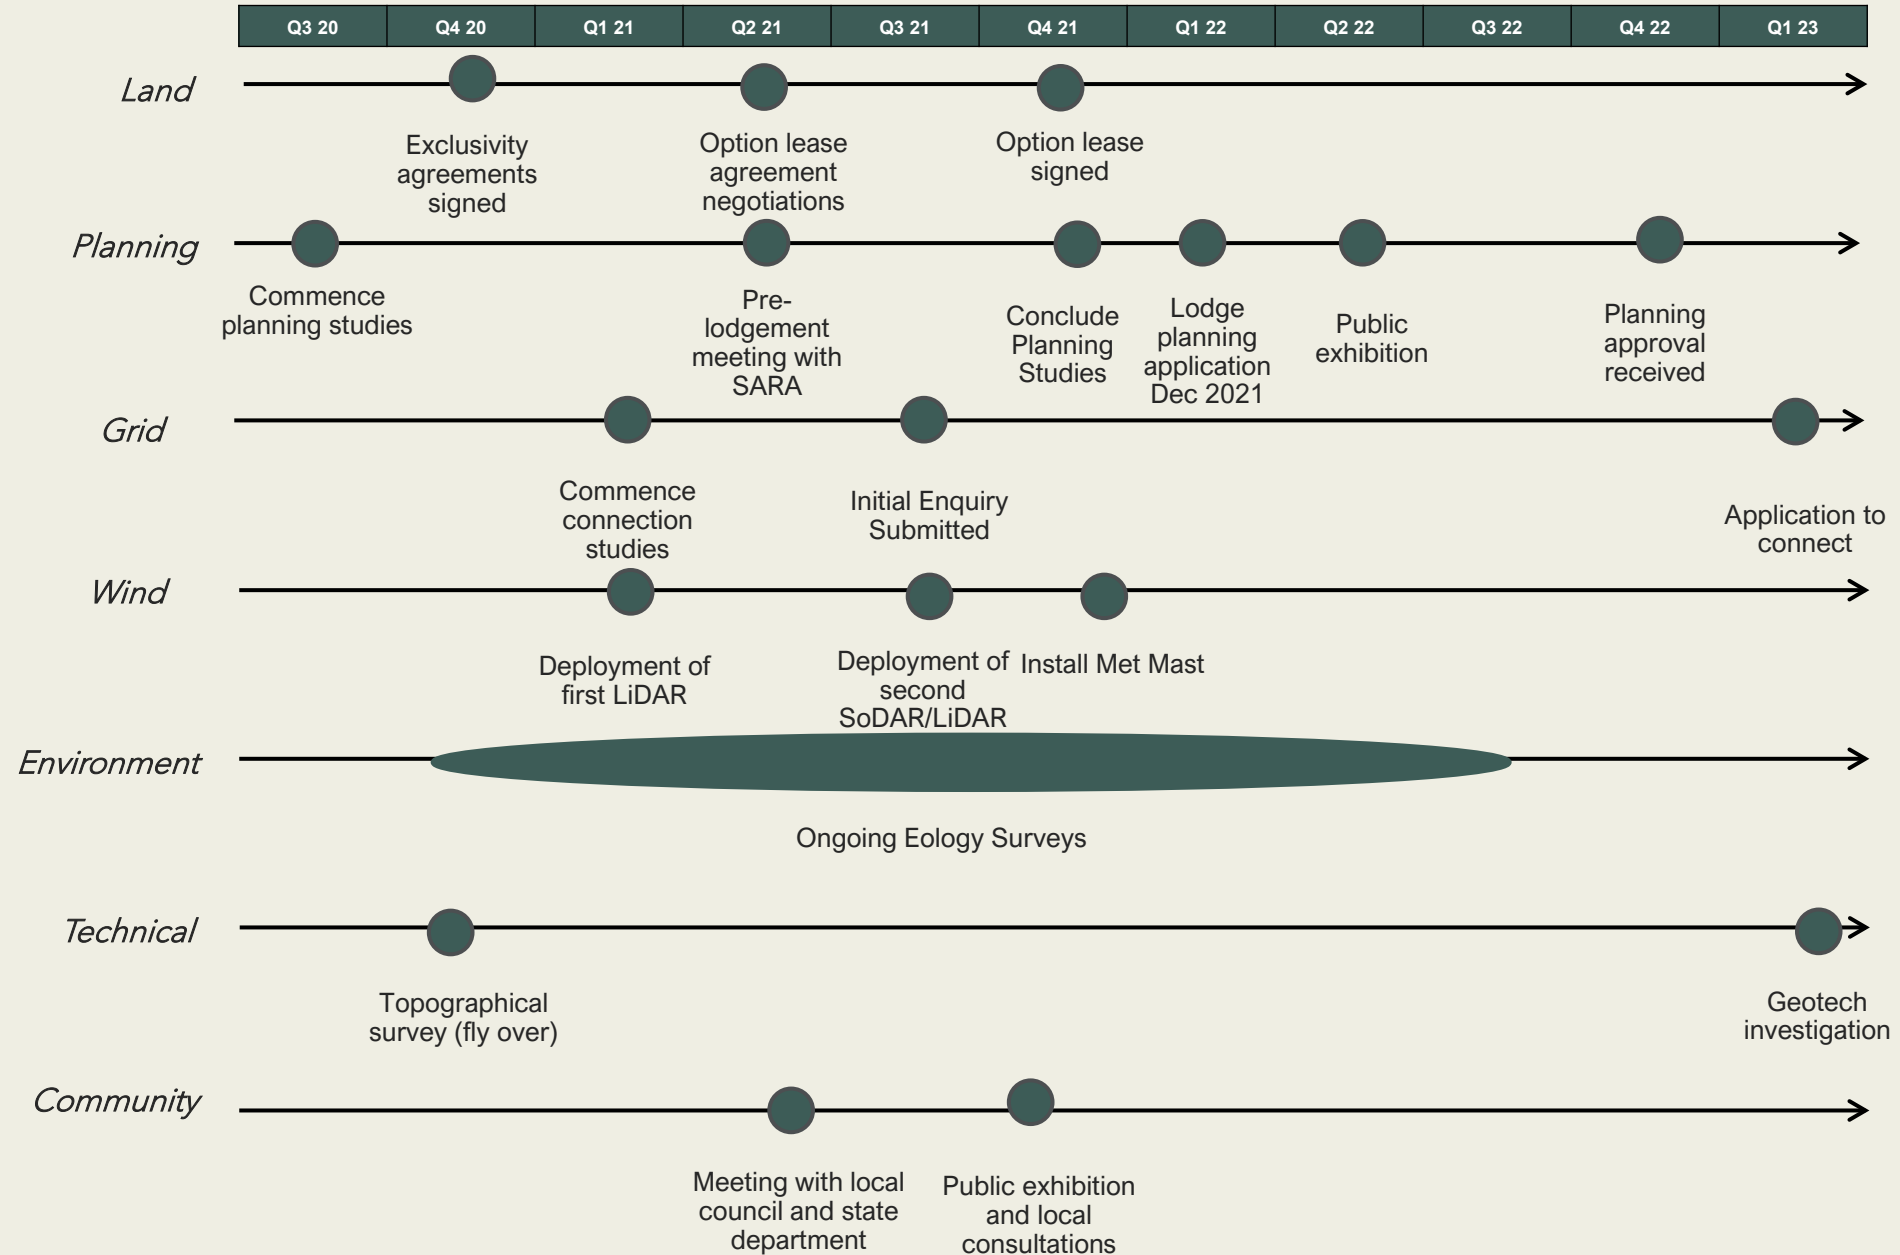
| Q3 20 | Q4 20 | Q1 21 | Q2 21 | Q3 21 | Q4 21 | Q1 22 | Q2 22 | Q3 22 | Q4 22 | Q1 23 |
|---|---|---|---|---|---|---|---|---|---|---|

Land

Exclusivity agreements signed

Option lease agreement negotiations

Option lease signed

Planning

Commence planning studies

Pre-lodgement meeting with SARA

Conclude Planning Studies

Lodge planning application Dec 2021

Public exhibition

Planning approval received

Grid

Commence connection studies

Initial Enquiry Submitted

Application to connect

Wind

Deployment of first LiDAR

Deployment of second SoDAR/LiDAR

Install Met Mast

Environment

Ongoing Eology Surveys

Technical

Topographical survey (fly over)

Geotech investigation

Community

Meeting with local council and state department

Public exhibition and local consultations